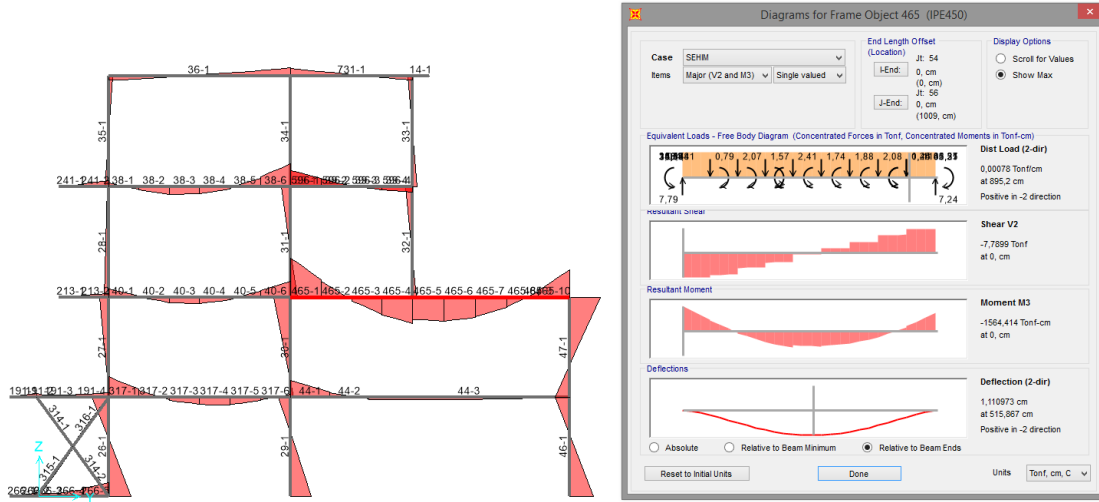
36-1
731-1
14-1
35-1
34-1
33-1
241-1241-238-1 38-2 38-3 38-4 38-5 38-6 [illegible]
28-1
31-1
32-1
213-1213-240-1 40-2 40-3 40-4 40-5 40-6 465-1 465-2 465-3 465-4 465-5 465-6 465-7 465-8465-9465-10
27-1
30-1
47-1
191-1191-2191-3 191-4 317-1 317-2 317-3 317-4 317-5 317-6 44-1 44-2 44-3
314-1
316-1
26-1
29-1
46-1
315-1
314-2
Z
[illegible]

Diagrams for Frame Object 465 (IPE450)

Case SEHIM
Items Major (V2 and M3) Single valued

End Length Offset (Location)
I-End: Jt: 54 0, cm (0, cm)
J-End: Jt: 56 0, cm (1009, cm)

Display Options
Scroll for Values
Show Max

Equivalent Loads - Free Body Diagram (Concentrated Forces in Tonf, Concentrated Moments in Tonf-cm)
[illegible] 0,79 2,07 1,57 2,41 1,74 1,88 2,08 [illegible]
7,79
7,24
Dist Load (2-dir)
0,00078 Tonf/cm
at 895,2 cm
Positive in -2 direction

Resultant Shear
Shear V2
-7,7899 Tonf
at 0, cm

Resultant Moment
Moment M3
-1564,414 Tonf-cm
at 0, cm

Deflections
Deflection (2-dir)
1,110973 cm
at 515,867 cm
Positive in -2 direction

Absolute
Relative to Beam Minimum
Relative to Beam Ends

Reset to Initial Units
Done
Units Tonf, cm, C